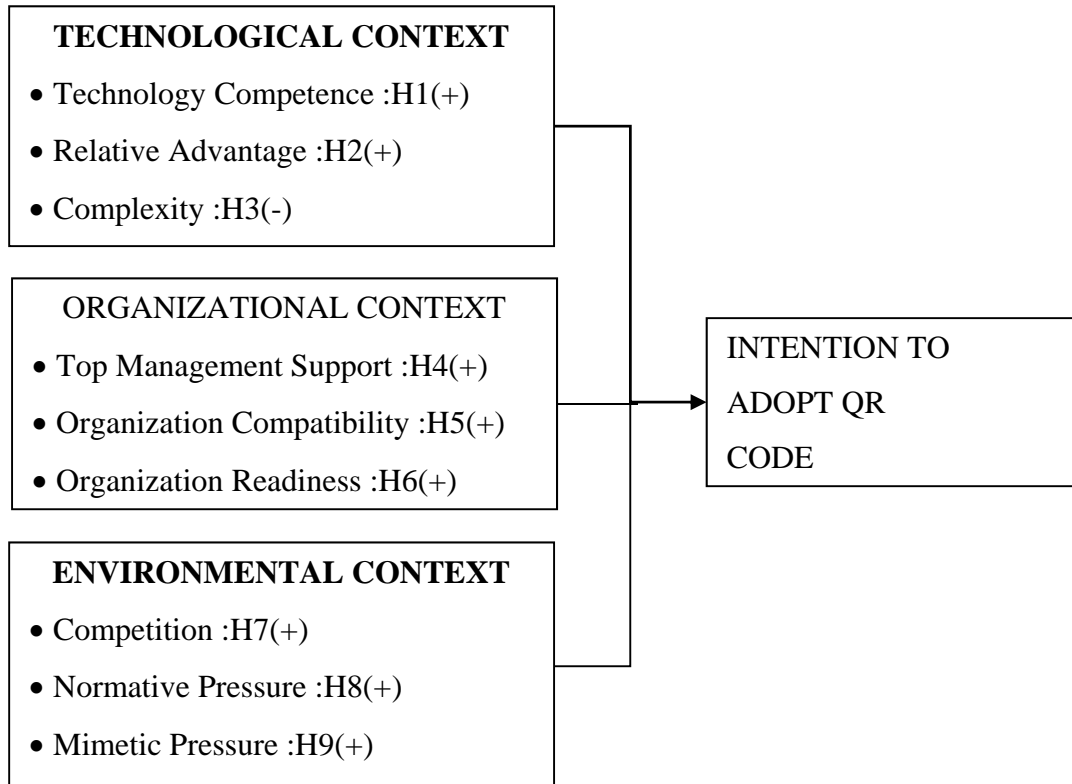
TECHNOLOGICAL CONTEXT

• Technology Competence :H1(+)
• Relative Advantage :H2(+)
• Complexity :H3(-)

ORGANIZATIONAL CONTEXT

• Top Management Support :H4(+)
• Organization Compatibility :H5(+)
• Organization Readiness :H6(+)

ENVIRONMENTAL CONTEXT

• Competition :H7(+)
• Normative Pressure :H8(+)
• Mimetic Pressure :H9(+)

INTENTION TO ADOPT QR CODE